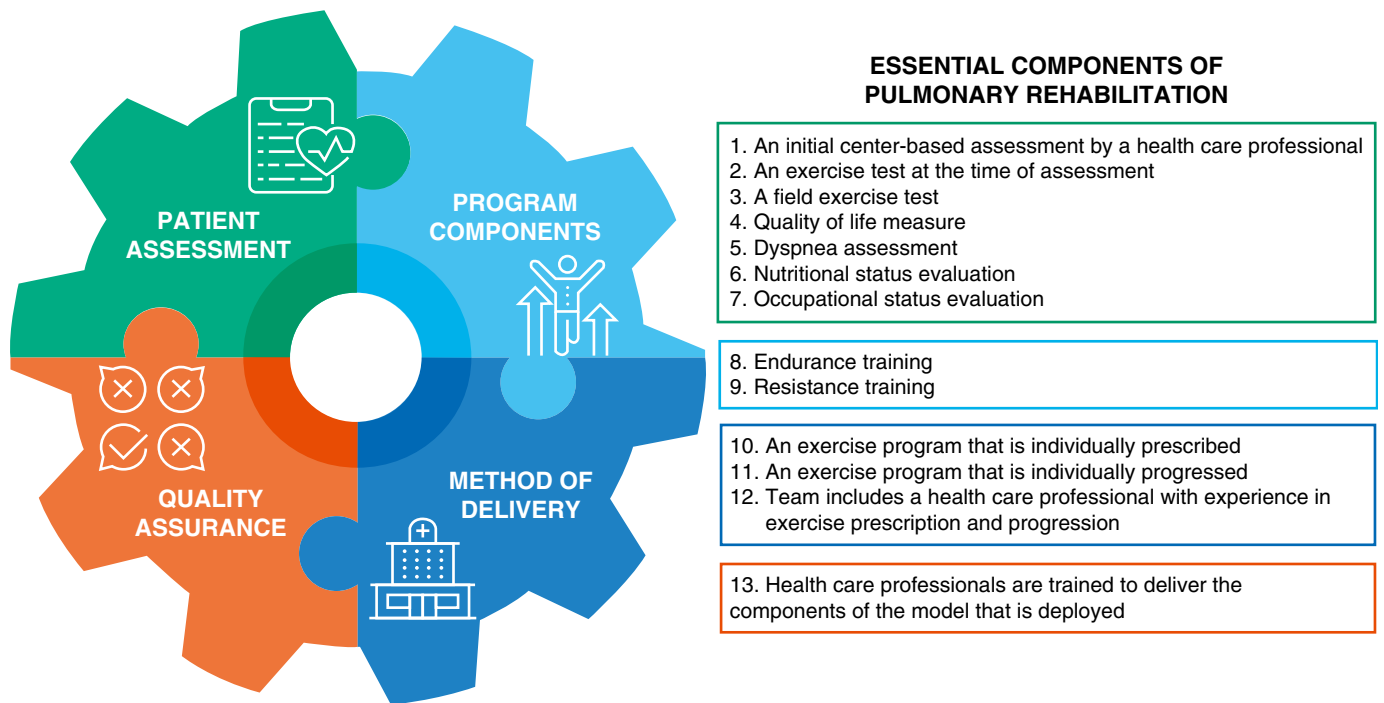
PATIENT ASSESSMENT

PROGRAM COMPONENTS

QUALITY ASSURANCE

METHOD OF DELIVERY

ESSENTIAL COMPONENTS OF PULMONARY REHABILITATION

1. An initial center-based assessment by a health care professional
2. An exercise test at the time of assessment
3. A field exercise test
4. Quality of life measure
5. Dyspnea assessment
6. Nutritional status evaluation
7. Occupational status evaluation

8. Endurance training
9. Resistance training

10. An exercise program that is individually prescribed
11. An exercise program that is individually progressed
12. Team includes a health care professional with experience in exercise prescription and progression

13. Health care professionals are trained to deliver the components of the model that is deployed